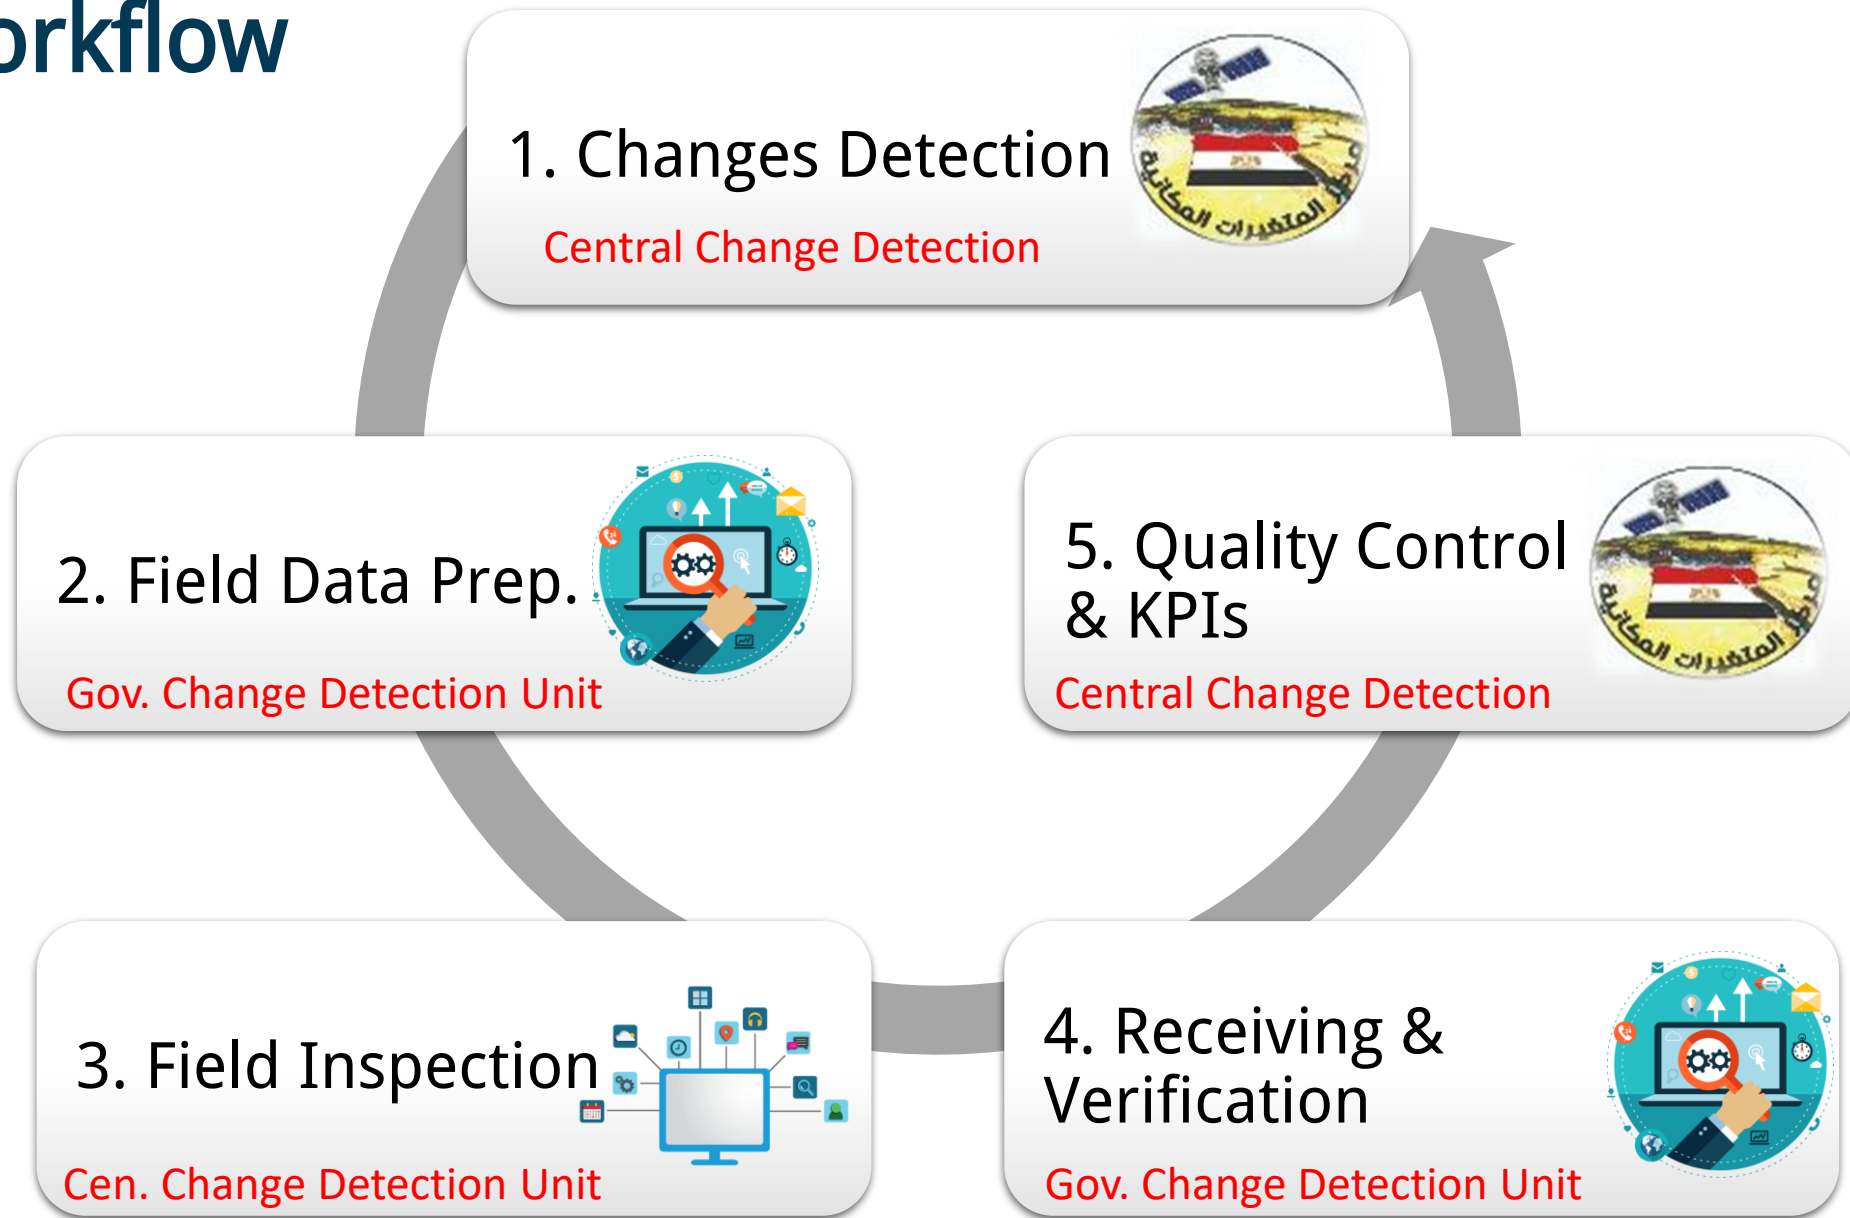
orkflow

1. Changes Detection

Central Change Detection

مركز المتغيرات المكانية

2. Field Data Prep.

Gov. Change Detection Unit

5. Quality Control & KPIs

Central Change Detection

مركز المتغيرات المكانية

3. Field Inspection

Cen. Change Detection Unit

4. Receiving & Verification

Gov. Change Detection Unit